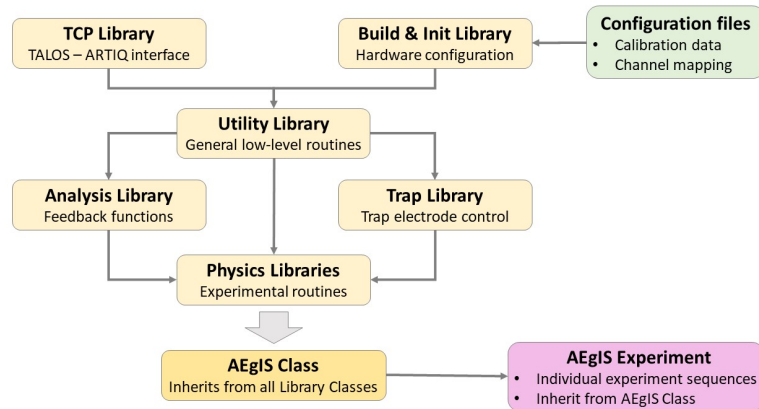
TCP Library
TALOS – ARTIQ interface

Build & Init Library
Hardware configuration

Configuration files
• Calibration data
• Channel mapping

Utility Library
General low-level routines

Analysis Library
Feedback functions

Trap Library
Trap electrode control

Physics Libraries
Experimental routines

AEgIS Class
Inherits from all Library Classes

AEgIS Experiment
• Individual experiment sequences
• Inherit from AEgIS Class